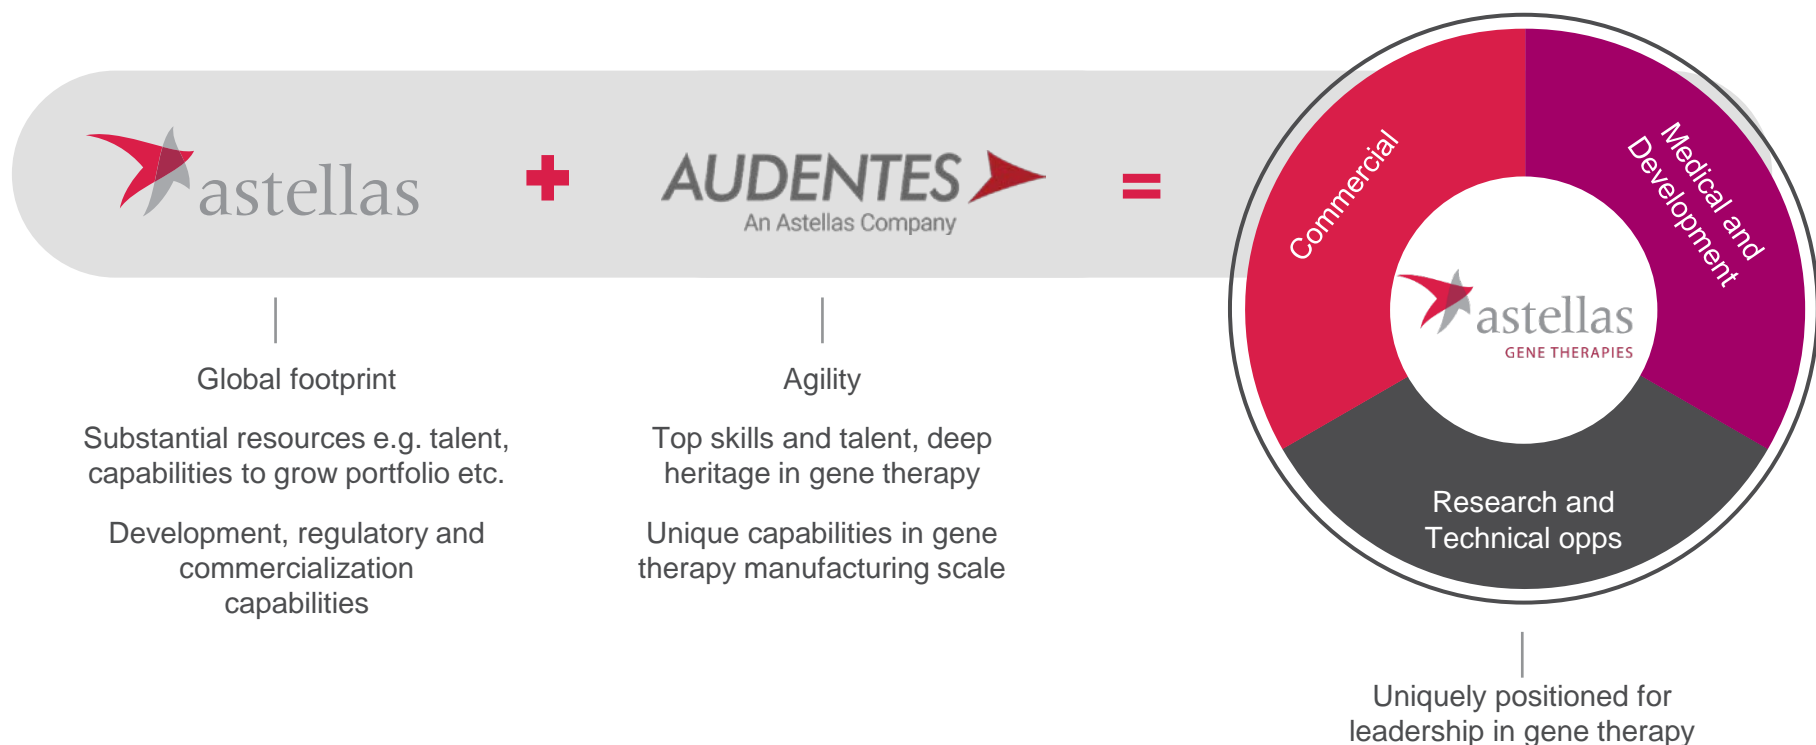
astellas

+

AUDENTES
An Astellas Company

=

Commercial

Medical and Development

astellas
GENE THERAPIES

Research and Technical opps

Global footprint

Substantial resources e.g. talent, capabilities to grow portfolio etc.

Development, regulatory and commercialization capabilities

Agility

Top skills and talent, deep heritage in gene therapy

Unique capabilities in gene therapy manufacturing scale

Uniquely positioned for leadership in gene therapy